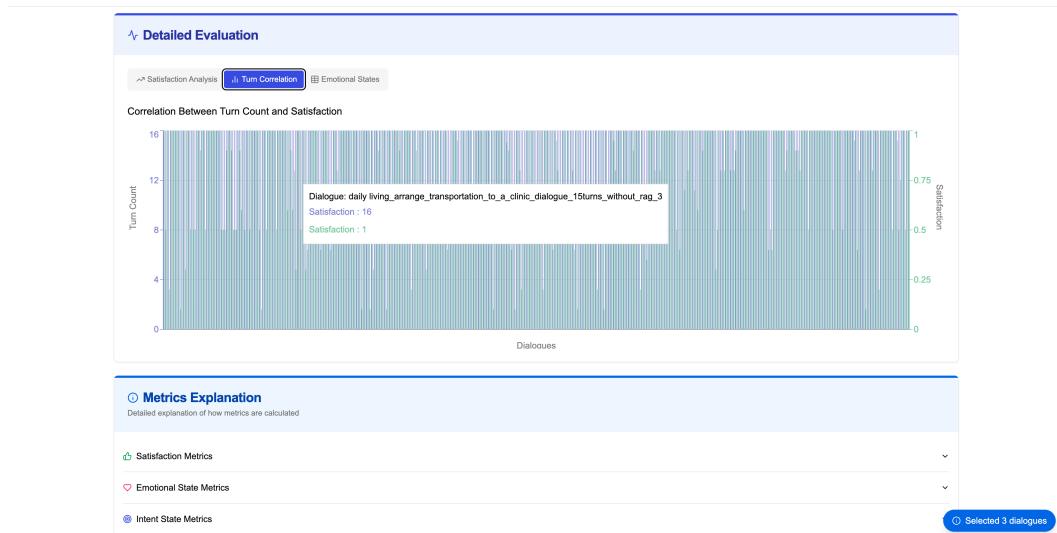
Detailed Evaluation

Satisfaction Analysis | Turn Correlation | Emotional States

Correlation Between Turn Count and Satisfaction

Turn Count

16
12
8
4
0

Dialogue: daily living_arrange_transportation_to_a_clinic_dialogue_15turns_without_rag_3
Satisfaction : 16
Satisfaction : 1

1
0.75
0.5
0.25
0

Satisfaction

Dialogues

Metrics Explanation
Detailed explanation of how metrics are calculated

Satisfaction Metrics

Emotional State Metrics

Intent State Metrics

Selected 3 dialogues